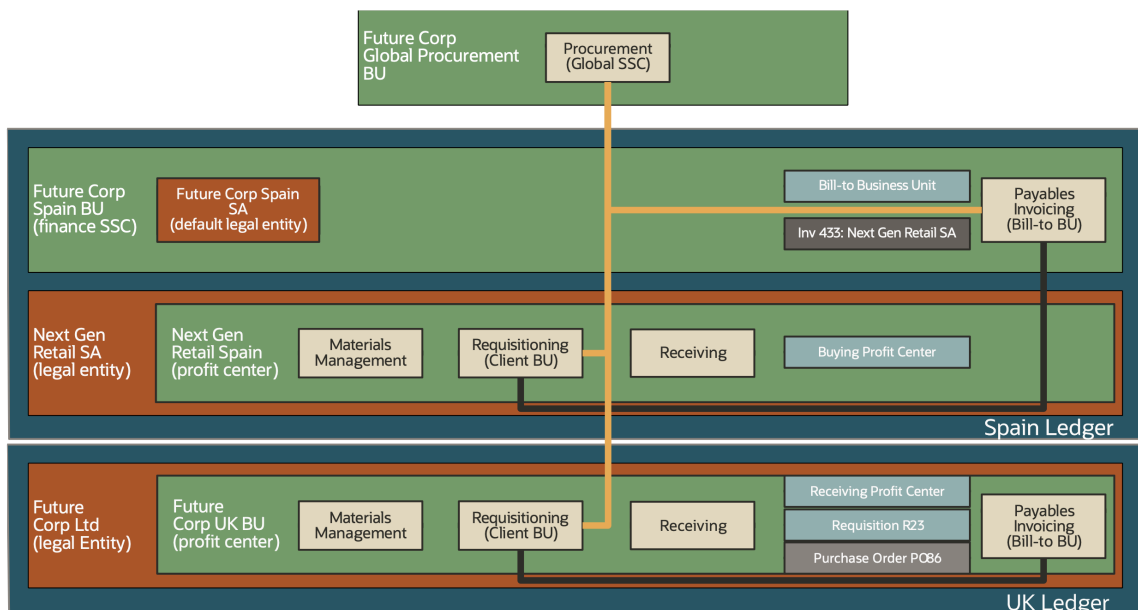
Future Corp Global Procurement BU

Procurement (Global SSC)

Future Corp Spain BU (finance SSC)

Future Corp Spain SA (default legal entity)

Bill-to Business Unit

Inv 433: Next Gen Retail SA

Payables Invoicing (Bill-to BU)

Next Gen Retail SA (legal entity)

Next Gen Retail Spain (profit center)

Materials Management

Requisitioning (Client BU)

Receiving

Buying Profit Center

Spain Ledger

Future Corp Ltd (legal Entity)

Future Corp UK BU (profit center)

Materials Management

Requisitioning (Client BU)

Receiving

Receiving Profit Center

Requisition R23

Purchase Order PO86

Payables Invoicing (Bill-to BU)

UK Ledger